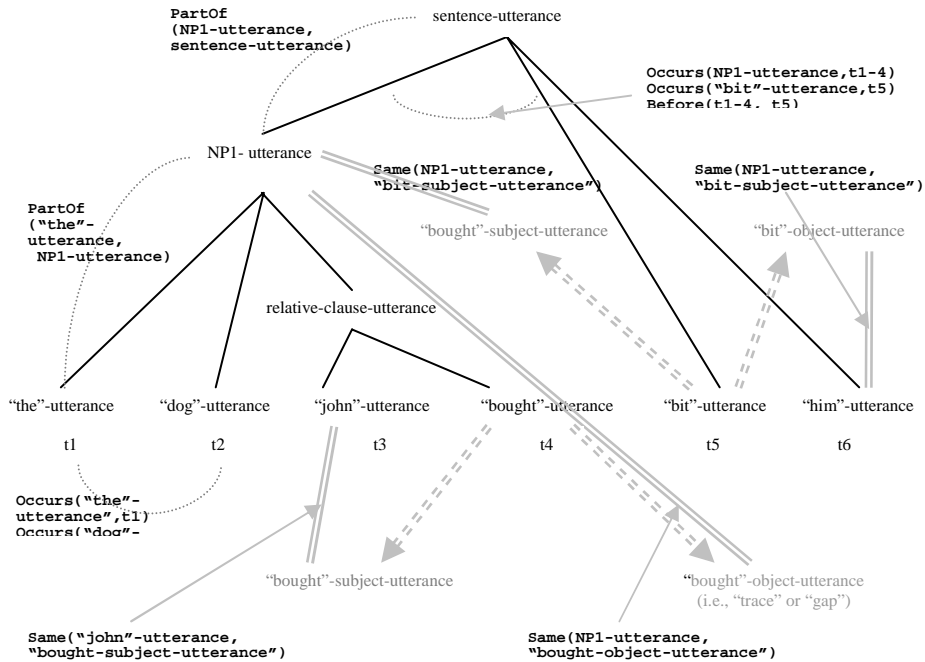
PartOf
(NP1-utterance,
sentence-utterance)

sentence-utterance

Occurs(NP1-utterance,t1-4)
Occurs("bit"-utterance,t5)
Before(t1-4, t5)

NP1- utterance

Same(NP1-utterance,
"bit-subject-utterance")

Same(NP1-utterance,
"bit-subject-utterance")

"bought"-subject-utterance

"bit"-object-utterance

PartOf
("the"-
utterance,
NP1-utterance)

relative-clause-utterance

"the"-utterance "dog"-utterance "john"-utterance "bought"-utterance "bit"-utterance "him"-utterance

t1 t2 t3 t4 t5 t6

Occurs("the"-
utterance",t1)
Occurs("dog"-

"bought"-subject-utterance

"bought"-object-utterance
(i.e., "trace" or "gap")

Same("john"-utterance,
"bought-subject-utterance")

Same(NP1-utterance,
"bought-object-utterance")